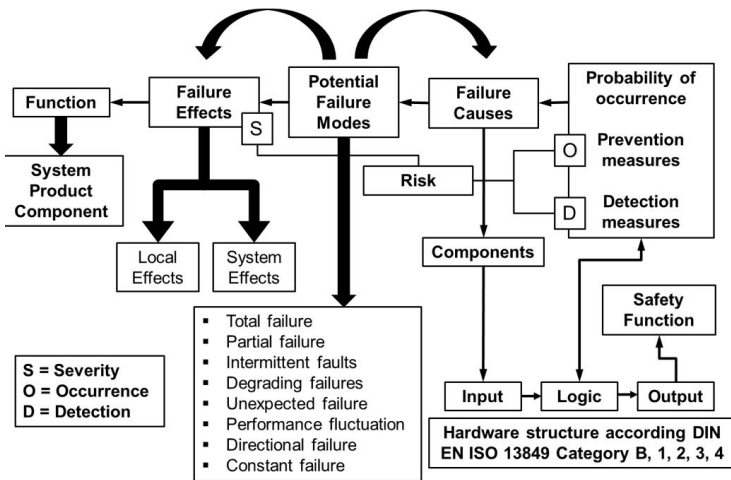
Function

Failure Effects

S

Potential Failure Modes

Failure Causes

Probability of occurrence

O

Prevention measures

D

Detection measures

Risk

System Product Component

Local Effects

System Effects

Components

Safety Function

- Total failure
- Partial failure
- Intermittent faults
- Degrading failures
- Unexpected failure
- Performance fluctuation
- Directional failure
- Constant failure

S = Severity
O = Occurrence
D = Detection

Input

Logic

Output

Hardware structure according DIN EN ISO 13849 Category B, 1, 2, 3, 4